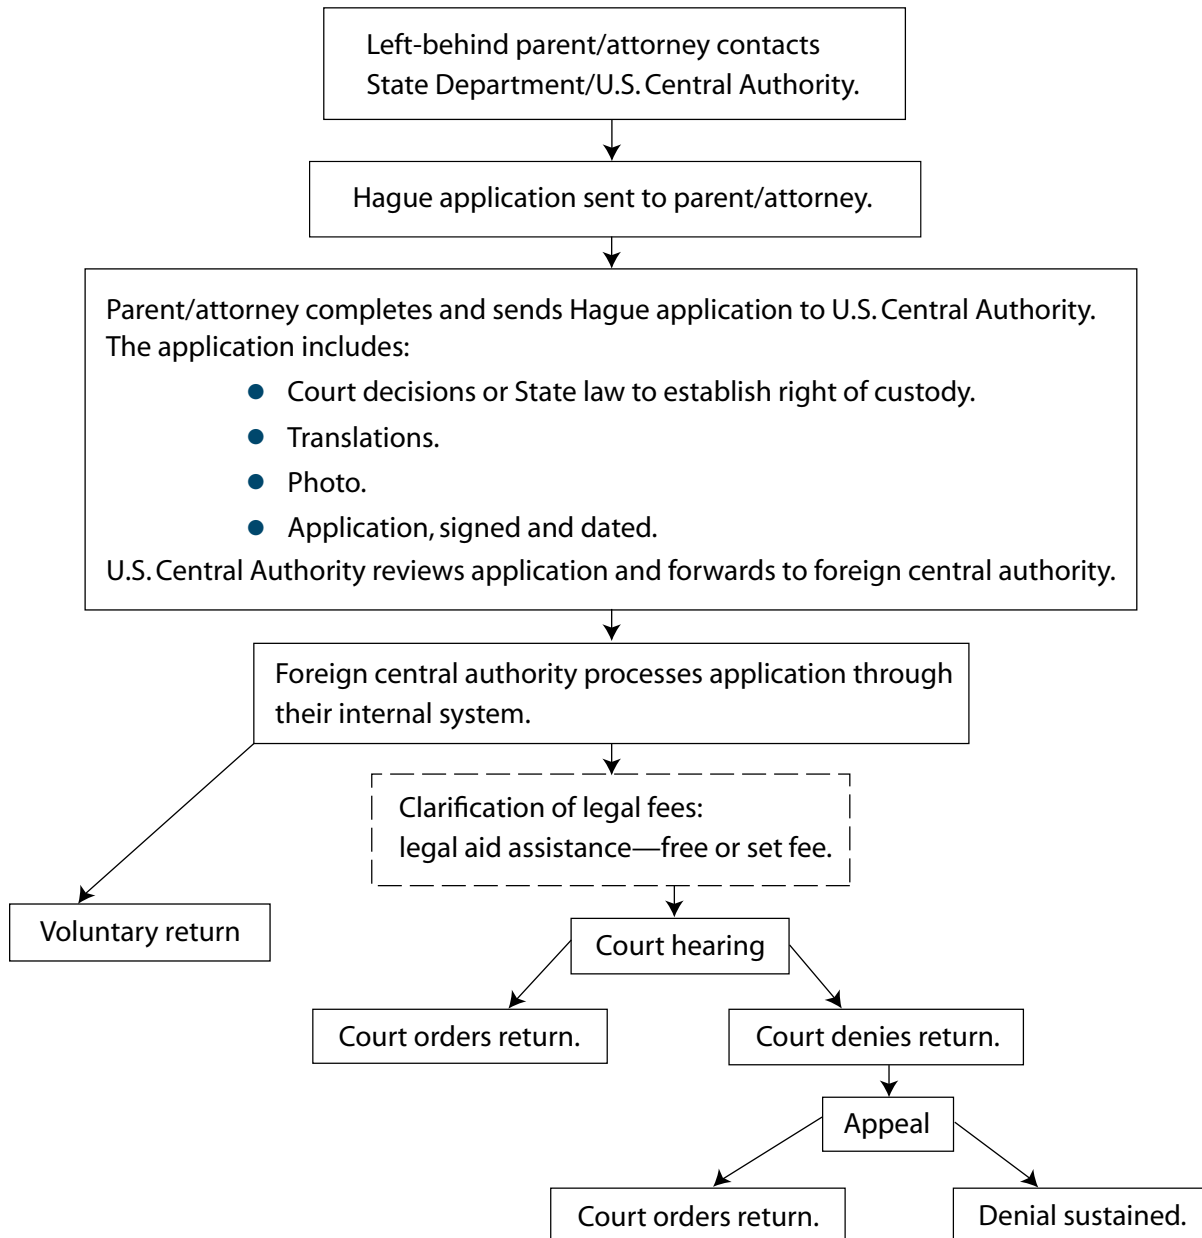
Left-behind parent/attorney contacts State Department/U.S. Central Authority.

Hague application sent to parent/attorney.

Parent/attorney completes and sends Hague application to U.S. Central Authority. The application includes:

- Court decisions or State law to establish right of custody.
- Translations.
- Photo.
- Application, signed and dated.

U.S. Central Authority reviews application and forwards to foreign central authority.

Foreign central authority processes application through their internal system.

Clarification of legal fees: legal aid assistance—free or set fee.

Voluntary return

Court hearing

Court orders return.

Court denies return.

Appeal

Court orders return.

Denial sustained.